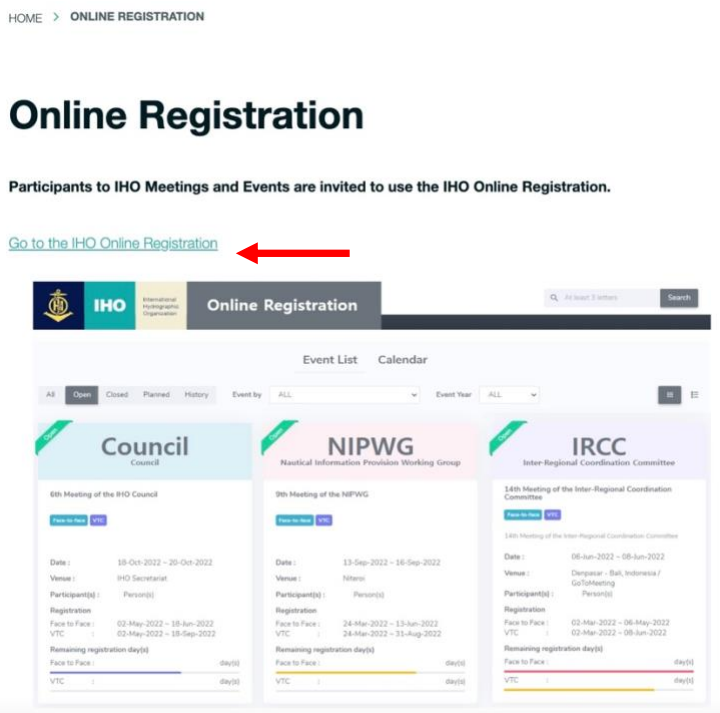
HOME > ONLINE REGISTRATION

Online Registration

Participants to IHO Meetings and Events are invited to use the IHO Online Registration.

Go to the IHO Online Registration

IHO International Hydrographic Organization Online Registration

At least 3 letters Search

Event List Calendar

All Open Closed Planned History Event by ALL Event Year ALL

Open
Council
Council

6th Meeting of the IHO Council

Face-to-face VTC

Date : 18-Oct-2022 ~ 20-Oct-2022
Venue : IHO Secretariat
Participant(s) : Person(s)
Registration
Face to Face : 02-May-2022 ~ 18-Jun-2022
VTC : 02-May-2022 ~ 18-Sep-2022
Remaining registration day(s)
Face to Face : day(s)
VTC : day(s)

Open
NIPWG
Nautical Information Provision Working Group

9th Meeting of the NIPWG

Face-to-face VTC

Date : 13-Sep-2022 ~ 16-Sep-2022
Venue : Niteroi
Participant(s) : Person(s)
Registration
Face to Face : 24-Mar-2022 ~ 13-Jun-2022
VTC : 24-Mar-2022 ~ 31-Aug-2022
Remaining registration day(s)
Face to Face : day(s)
VTC : day(s)

Open
IRCC
Inter-Regional Coordination Committee

14th Meeting of the Inter-Regional Coordination Committee

Face-to-face VTC

14th Meeting of the Inter-Regional Coordination Committee

Date : 06-Jun-2022 ~ 08-Jun-2022
Venue : Denpasar - Bali, Indonesia / GoToMeeting
Participant(s) : Person(s)
Registration
Face to Face : 02-Mar-2022 ~ 06-May-2022
VTC : 02-Mar-2022 ~ 08-Jun-2022
Remaining registration day(s)
Face to Face : day(s)
VTC : day(s)